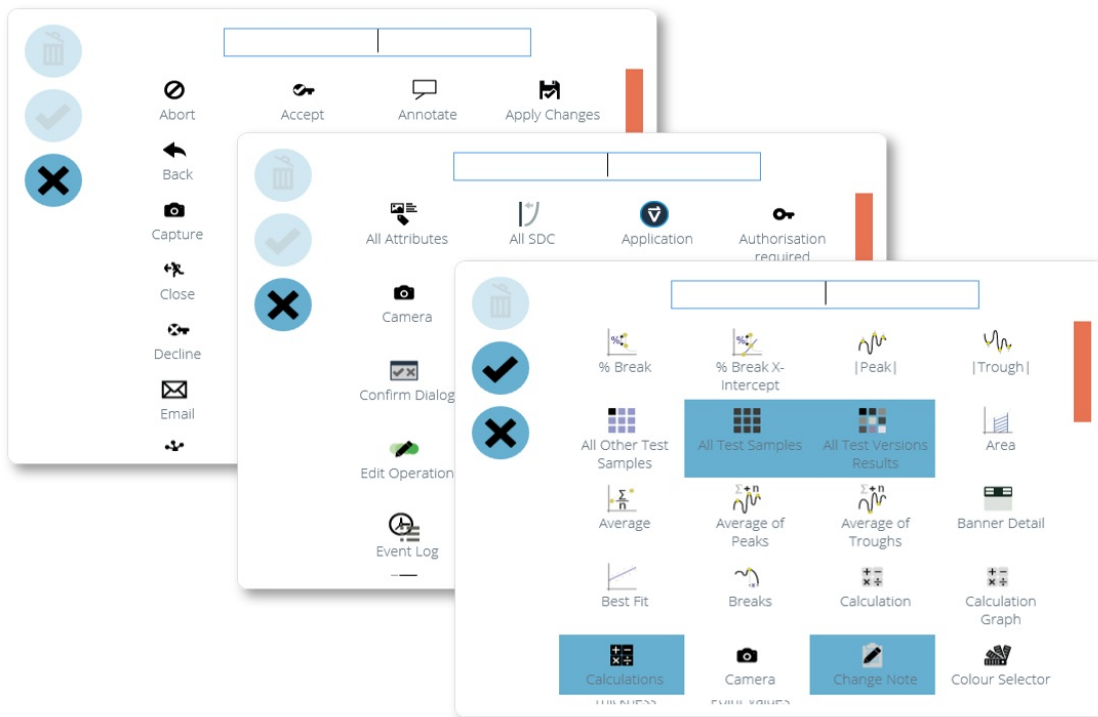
Abort
Accept
Annotate
Apply Changes
Back
Capture
Close
Decline
Email

All Attributes
All SDC
Application
Authorisation required
Camera
Confirm Dialog
Edit Operation
Event Log

% Break
% Break X-Intercept
|Peak|
|Trough|
All Other Test Samples
All Test Samples
All Test Versions Results
Area
$\frac{\Sigma}{n}$
Average
Σ+n
Average of Peaks
Σ+n
Average of Troughs
Banner Detail
Best Fit
Breaks
Calculation
Calculation Graph
Calculations
Camera
Change Note
Colour Selector
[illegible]
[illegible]